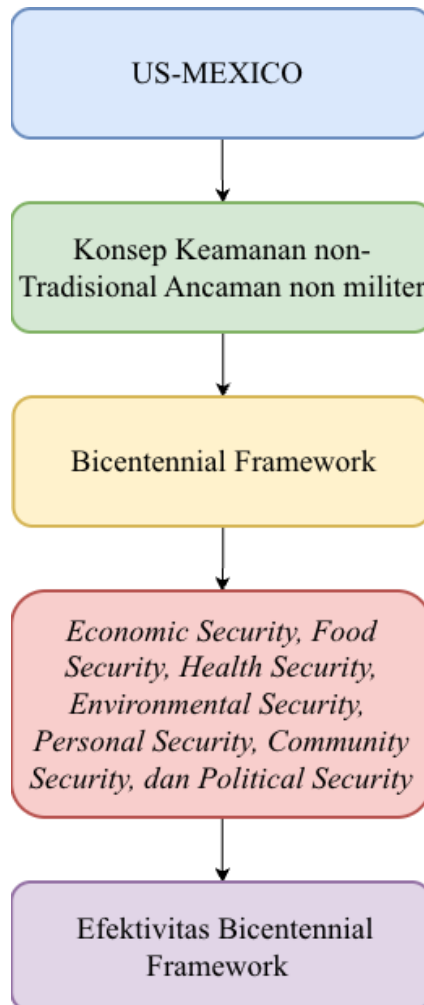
US-MEXICO

Konsep Keamanan non-Tradisional Ancaman non militer

Bicentennial Framework

*Economic Security, Food Security, Health Security, Environmental Security, Personal Security, Community Security, dan Political Security*

Efektivitas Bicentennial Framework